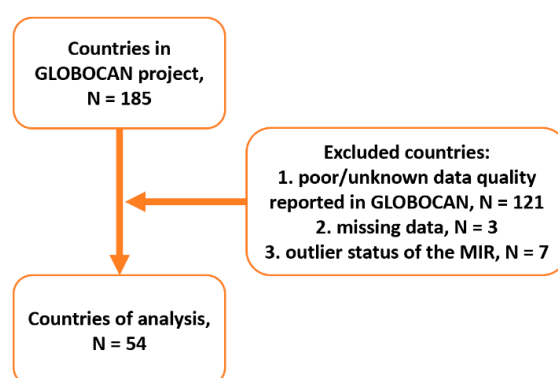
Countries in GLOBOCAN project, N = 185

Excluded countries:
1. poor/unknown data quality reported in GLOBOCAN, N = 121
2. missing data, N = 3
3. outlier status of the MIR, N = 7

Countries of analysis, N = 54